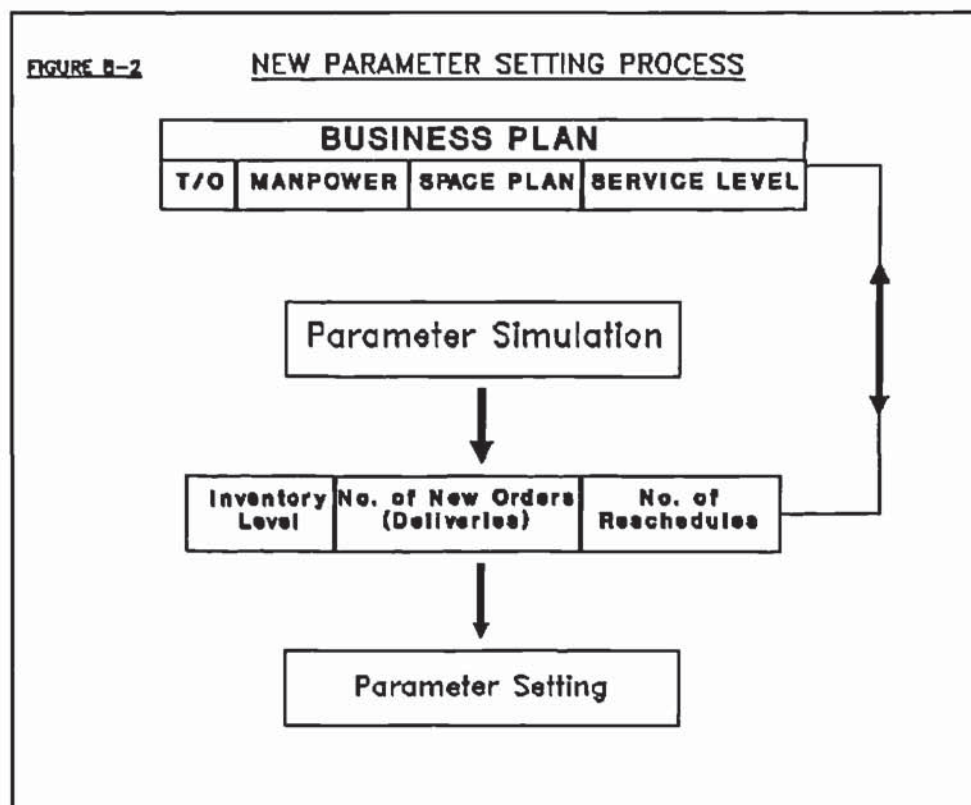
FIGURE B-2

NEW PARAMETER SETTING PROCESS

BUSINESS PLAN

| T/O | MANPOWER | SPACE PLAN | SERVICE LEVEL |
|---|---|---|---|

Parameter Simulation

| Inventory Level | No. of New Orders (Deliveries) | No. of Reschedules |
|---|---|---|

Parameter Setting